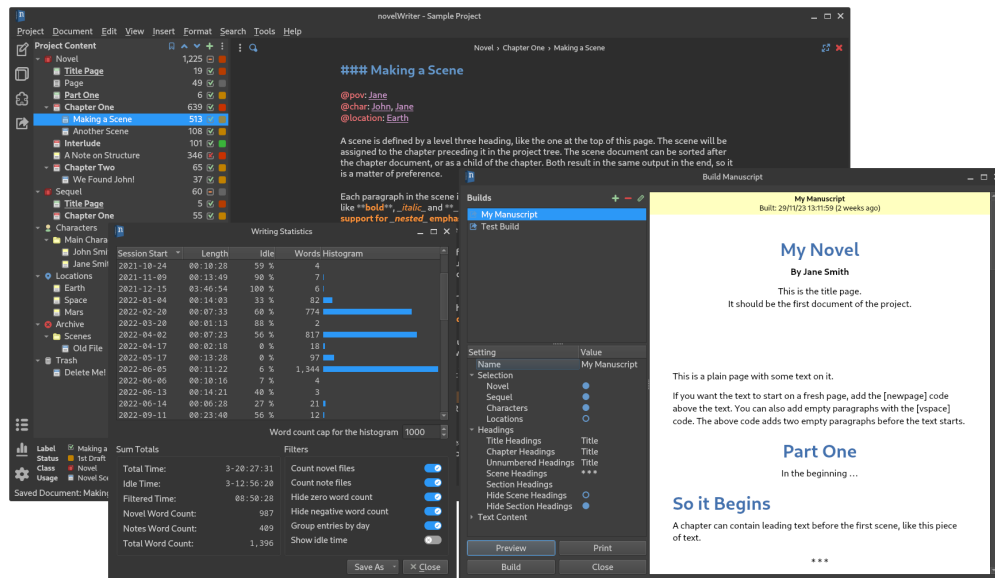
novelWriter - Sample Project

Project Document Edit View Insert Format Search Tools Help

Project Content

Novel 1,225
Title Page 19
Page 49
Part One 6
Chapter One 639
Making a Scene 513
Another Scene 108
Interlude 101
A Note on Structure 346
Chapter Two 65
We Found John! 37
Sequel 60
Title Page 5
Chapter One 55
Characters
Main Chara
John Smi
Jane Smi
Locations
Earth
Space
Mars
Archive
Scenes
Old File
Trash
Delete Me!

Label Making a
Status 1st Draft
Class Novel
Usage Novel Sc

Saved Document: Making

Novel › Chapter One › Making a Scene

### Making a Scene

@pov: Jane
@char: John, Jane
@location: Earth

A scene is defined by a level three heading, like the one at the top of this page. The scene will be assigned to the chapter preceding it in the project tree. The scene document can be sorted after the chapter document, or as a child of the chapter. Both result in the same output in the end, so it is a matter of preference.

Each paragraph in the scene i like **bold**, _italic_ and ** support for _nested_ empha

Writing Statistics

| Session Start | Length | Idle | Words | Histogram |
|---|---|---|---|---|
| 2021-10-24 | 00:10:28 | 59 % | 4 | |
| 2021-11-09 | 00:13:49 | 90 % | 7 | |
| 2021-12-15 | 03:46:54 | 100 % | 6 | |
| 2022-01-04 | 00:14:03 | 33 % | 82 | |
| 2022-02-20 | 00:07:33 | 60 % | 774 | |
| 2022-03-20 | 00:01:13 | 88 % | 2 | |
| 2022-04-02 | 00:07:23 | 56 % | 817 | |
| 2022-04-17 | 00:02:18 | 0 % | 18 | |
| 2022-05-17 | 00:13:28 | 0 % | 97 | |
| 2022-06-05 | 00:11:22 | 6 % | 1,344 | |
| 2022-06-06 | 00:10:16 | 7 % | 4 | |
| 2022-06-13 | 00:14:21 | 40 % | 3 | |
| 2022-06-14 | 00:06:28 | 27 % | 21 | |
| 2022-09-11 | 00:23:40 | 45 % | 12 | |

Word count cap for the histogram 1000

Sum Totals
Total Time: 3-20:27:31
Idle Time: 3-12:56:20
Filtered Time: 08:50:28
Novel Word Count: 987
Notes Word Count: 409
Total Word Count: 1,396

Filters
Count novel files
Count note files
Hide zero word count
Hide negative word count
Group entries by day
Show idle time

Save As Close

Build Manuscript

Builds
My Manuscript
Test Build

| Setting | Value |
|---|---|
| Name | My Manuscript |
| Selection | |
| Novel | |
| Sequel | |
| Characters | |
| Locations | |
| Headings | |
| Title Headings | Title |
| Chapter Headings | Title |
| Unnumbered Headings | Title |
| Scene Headings | * * * |
| Section Headings | |
| Hide Scene Headings | |
| Hide Section Headings | |
| Text Content | |

Preview Print
Build Close

My Manuscript
Built: 29/11/23 13:11:59 (2 weeks ago)

My Novel
By Jane Smith
This is the title page.
It should be the first document of the project.

This is a plain page with some text on it.

If you want the text to start on a fresh page, add the [newpage] code above the text. You can also add empty paragraphs with the [vspace] code. The above code adds two empty paragraphs before the text starts.

Part One
In the beginning …

So it Begins
A chapter can contain leading text before the first scene, like this piece of text.

* * *